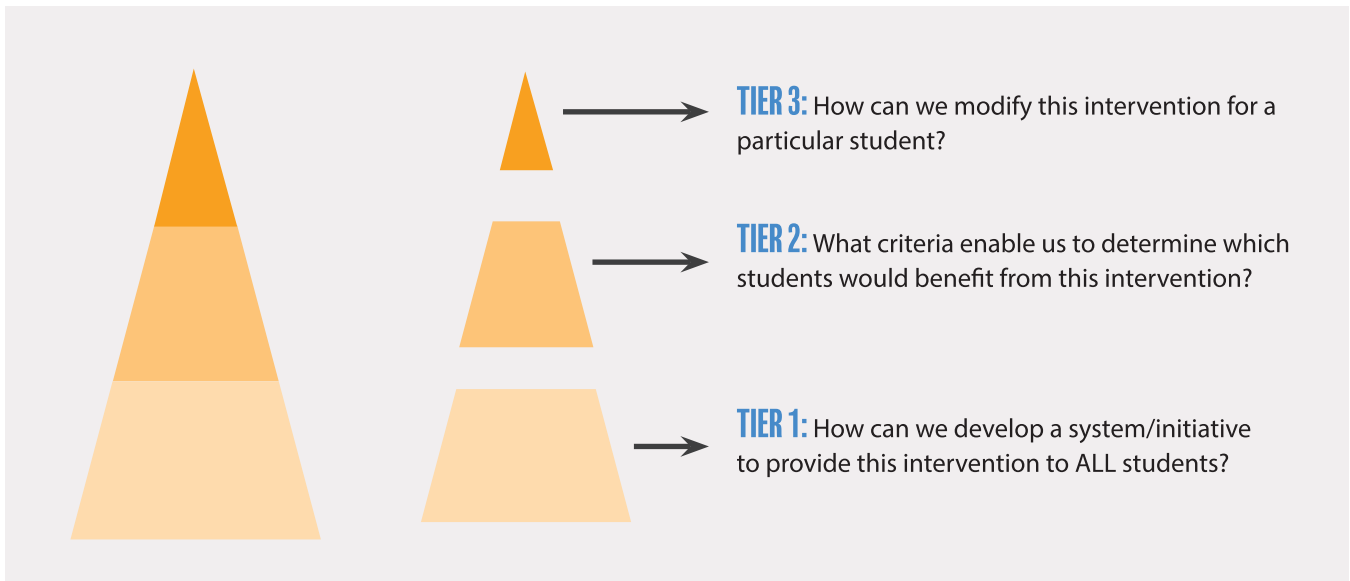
TIER 3: How can we modify this intervention for a particular student?

TIER 2: What criteria enable us to determine which students would benefit from this intervention?

TIER 1: How can we develop a system/initiative to provide this intervention to ALL students?